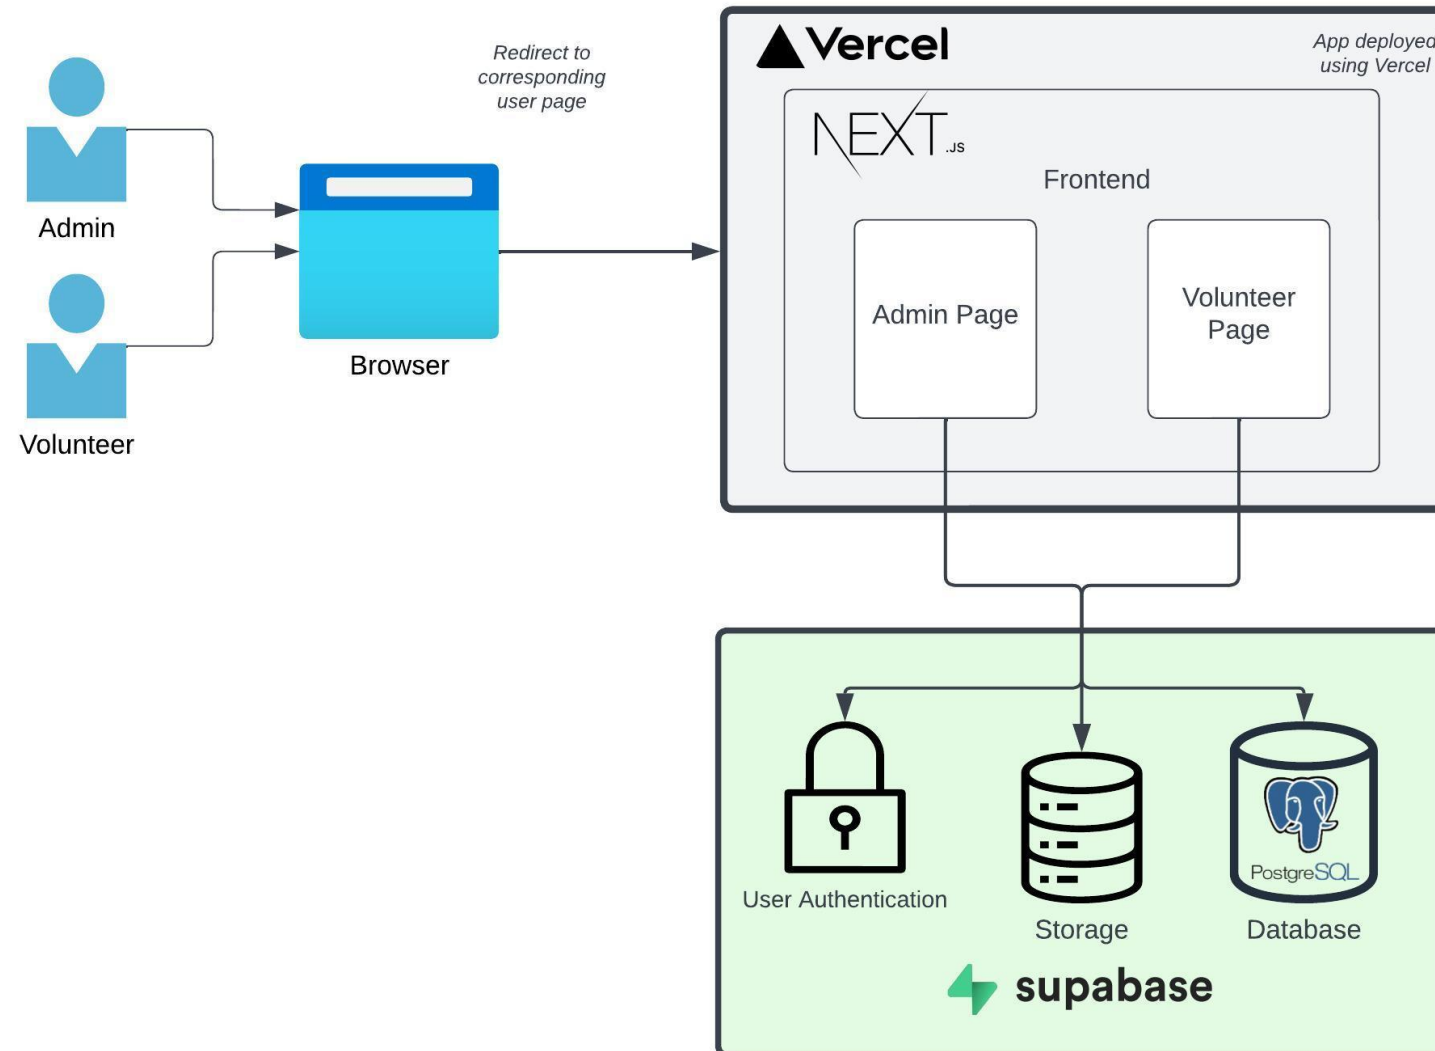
Admin

Volunteer

Redirect to corresponding user page

Browser

Vercel

App deployed using Vercel

NEXT.JS

Frontend

Admin Page

Volunteer Page

User Authentication

Storage

PostgreSQL

Database

supabase